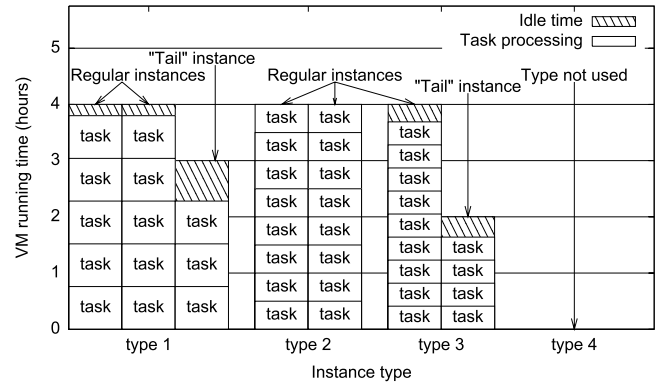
Idle time
Task processing

"Tail" instance
Regular instances
Regular instances
"Tail" instance
Type not used

VM running time (hours)

5
4
3
2
1
0

task task
task task
task task
task task
task task task

task task
task task
task task
task task
task task
task task
task task
task task

task
task
task
task
task
task
task task
task task
task task
task task

type 1
type 2
type 3
type 4

Instance type